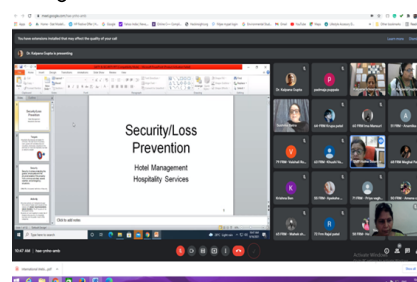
meet.google.com

You have extensions installed that may affect the quality of your call

Dr. Kalpana Gupta is presenting

Security/Loss Prevention

Hotel Management
Hospitality Services

Click to add notes

Dr. Kalpana Gupta

padmaja pagadu

P

V

K

Krishna Bee

Activate Windows

10:47 AM | hxn-ynhv-wnb

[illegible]